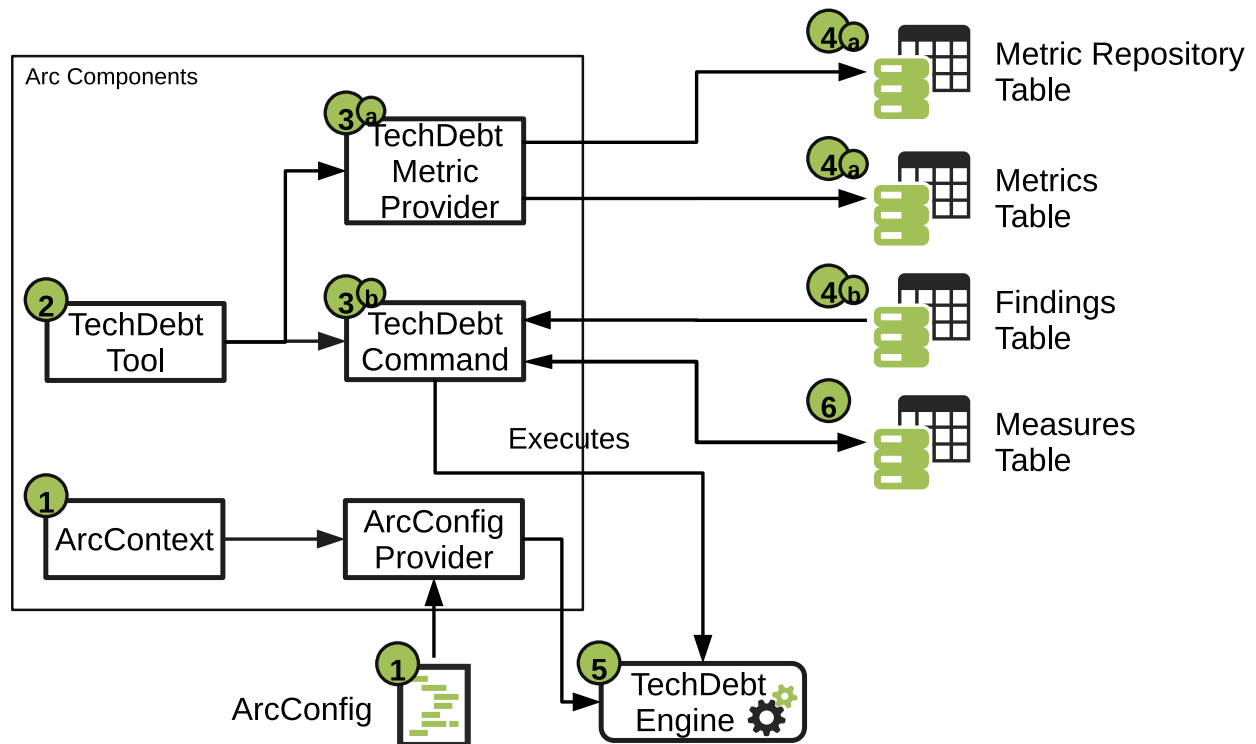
Arc Components

3a TechDebt Metric Provider

2 TechDebt Tool

3b TechDebt Command

Executes

1 ArcContext

ArcConfig Provider

1 ArcConfig

5 TechDebt Engine

4a Metric Repository Table

4a Metrics Table

4b Findings Table

6 Measures Table